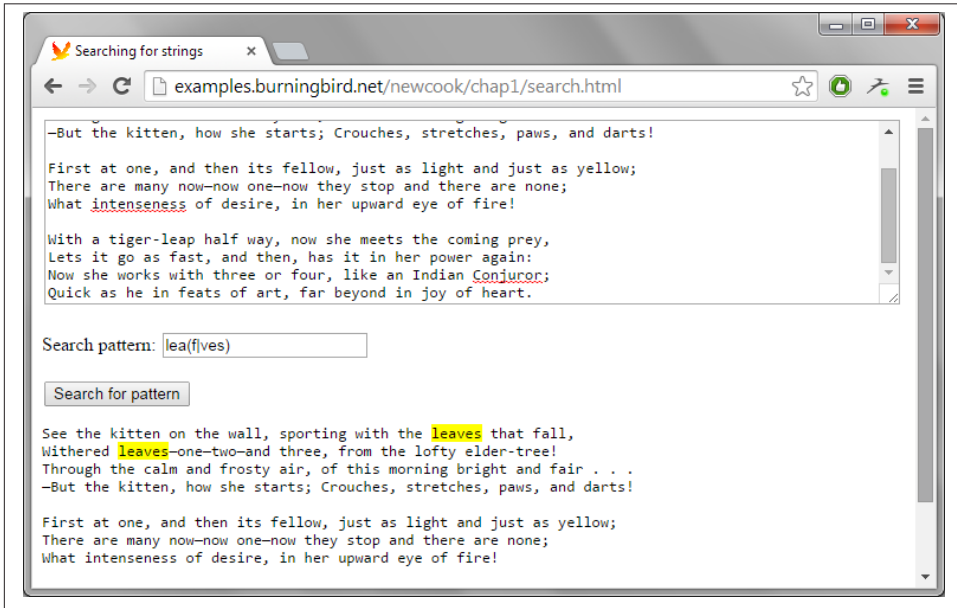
Searching for strings

examples.burningbird.net/newcook/chap1/search.html

—But the kitten, how she starts; Crouches, stretches, paws, and darts!

First at one, and then its fellow, just as light and just as yellow;
There are many now—now one—now they stop and there are none;
What intenseness of desire, in her upward eye of fire!

With a tiger-leap half way, now she meets the coming prey,
Lets it go as fast, and then, has it in her power again:
Now she works with three or four, like an Indian Conjuror;
Quick as he in feats of art, far beyond in joy of heart.

Search pattern: lea(f|ves)

Search for pattern

See the kitten on the wall, sporting with the leaves that fall,
Withered leaves—one—two—and three, from the lofty elder-tree!
Through the calm and frosty air, of this morning bright and fair . . .
—But the kitten, how she starts; Crouches, stretches, paws, and darts!

First at one, and then its fellow, just as light and just as yellow;
There are many now—now one—now they stop and there are none;
What intenseness of desire, in her upward eye of fire!